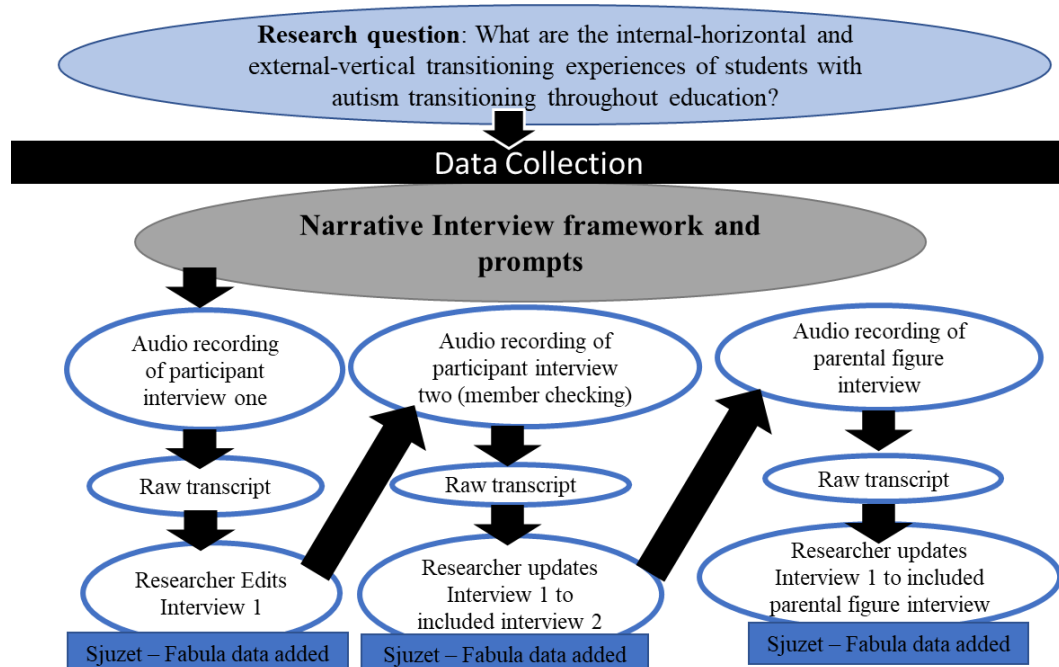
**Research question**: What are the internal-horizontal and external-vertical transitioning experiences of students with autism transitioning throughout education?

Data Collection

**Narrative Interview framework and prompts**

Audio recording of participant interview one

Raw transcript

Researcher Edits Interview 1

Sjuzet – Fabula data added

Audio recording of participant interview two (member checking)

Raw transcript

Researcher updates Interview 1 to included interview 2

Sjuzet – Fabula data added

Audio recording of parental figure interview

Raw transcript

Researcher updates Interview 1 to included parental figure interview

Sjuzet – Fabula data added